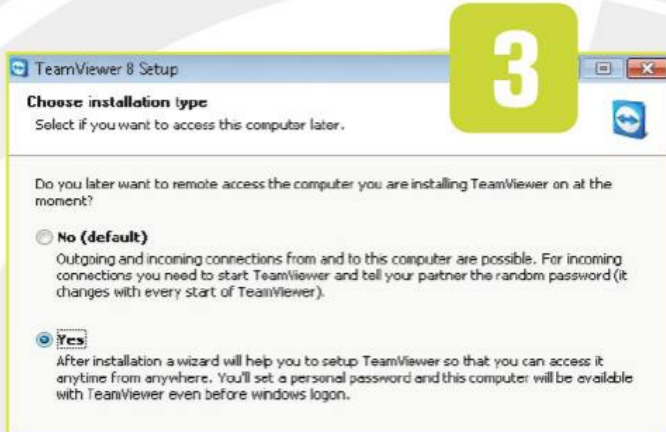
3

TeamViewer 8 Setup

Choose installation type
Select if you want to access this computer later.

Do you later want to remote access the computer you are installing TeamViewer on at the moment?

No (default)
Outgoing and incoming connections from and to this computer are possible. For incoming connections you need to start TeamViewer and tell your partner the random password (it changes with every start of TeamViewer).

Yes
After installation a wizard will help you to setup TeamViewer so that you can access it anytime from anywhere. You'll set a personal password and this computer will be available with TeamViewer even before windows logon.